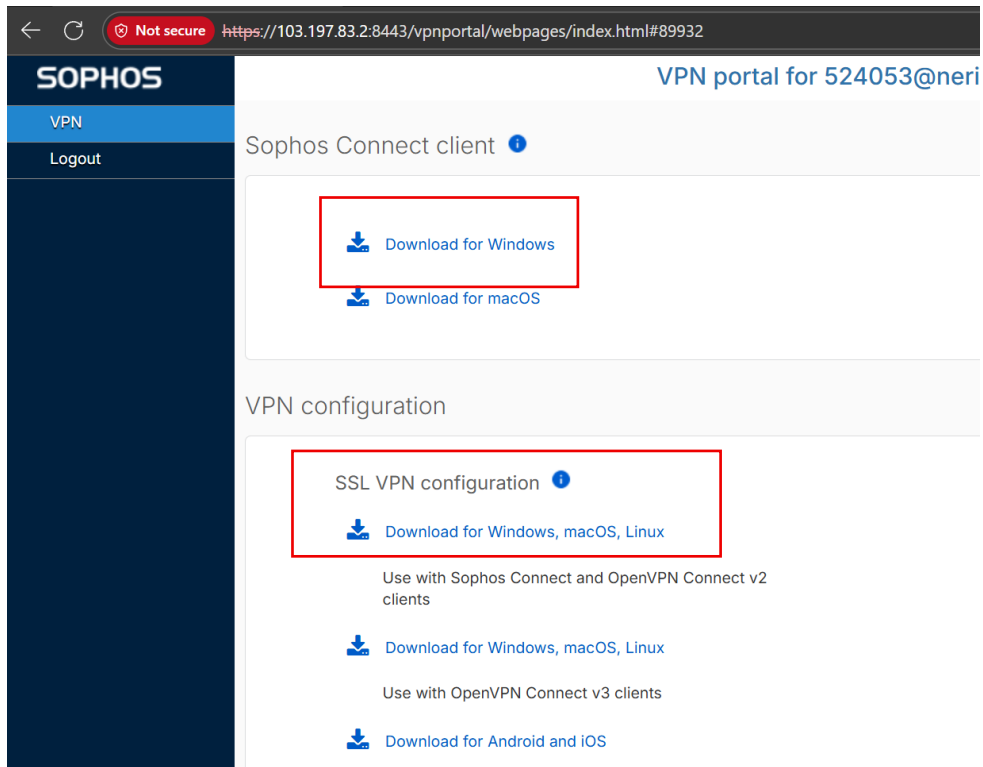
Not secure https://103.197.83.2:8443/vpnportal/webpages/index.html#89932

SOPHOS

VPN

Logout

VPN portal for 524053@neri

Sophos Connect client

Download for Windows

Download for macOS

VPN configuration

SSL VPN configuration

Download for Windows, macOS, Linux

Use with Sophos Connect and OpenVPN Connect v2 clients

Download for Windows, macOS, Linux

Use with OpenVPN Connect v3 clients

Download for Android and iOS